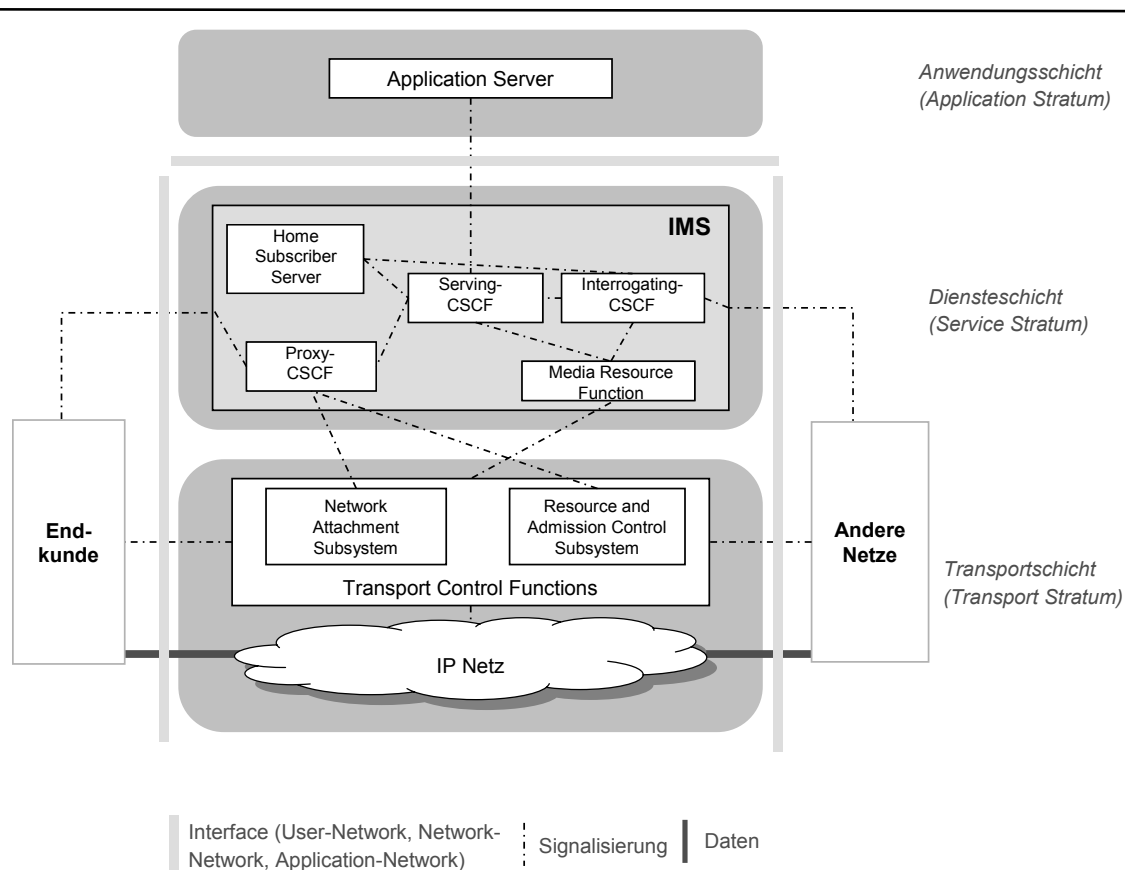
Application Server

Anwendungsschicht (Application Stratum)

IMS

Home Subscriber Server

Serving-CSCF

Interrogating-CSCF

Diensteschicht (Service Stratum)

Proxy-CSCF

Media Resource Function

End-kunde

Network Attachment Subsystem

Resource and Admission Control Subsystem

Andere Netze

Transport Control Functions

Transportschicht (Transport Stratum)

IP Netz

Interface (User-Network, Network-Network, Application-Network)

Signalisierung

Daten